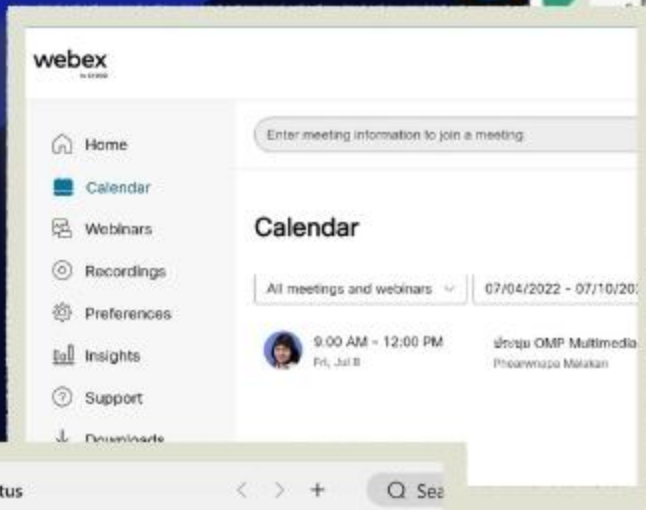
webex
by cisco

Home
Calendar
Webinars
Recordings
Preferences
Insights
Support
Downloads

Enter meeting information to join a meeting

Calendar

All meetings and webinars
07/04/2022 - 07/10/20

9:00 AM - 12:00 PM
Fri, Jul 8

ประชุม OMP Multimedia
Phoemwnapa Malakan

tus
Q Sea